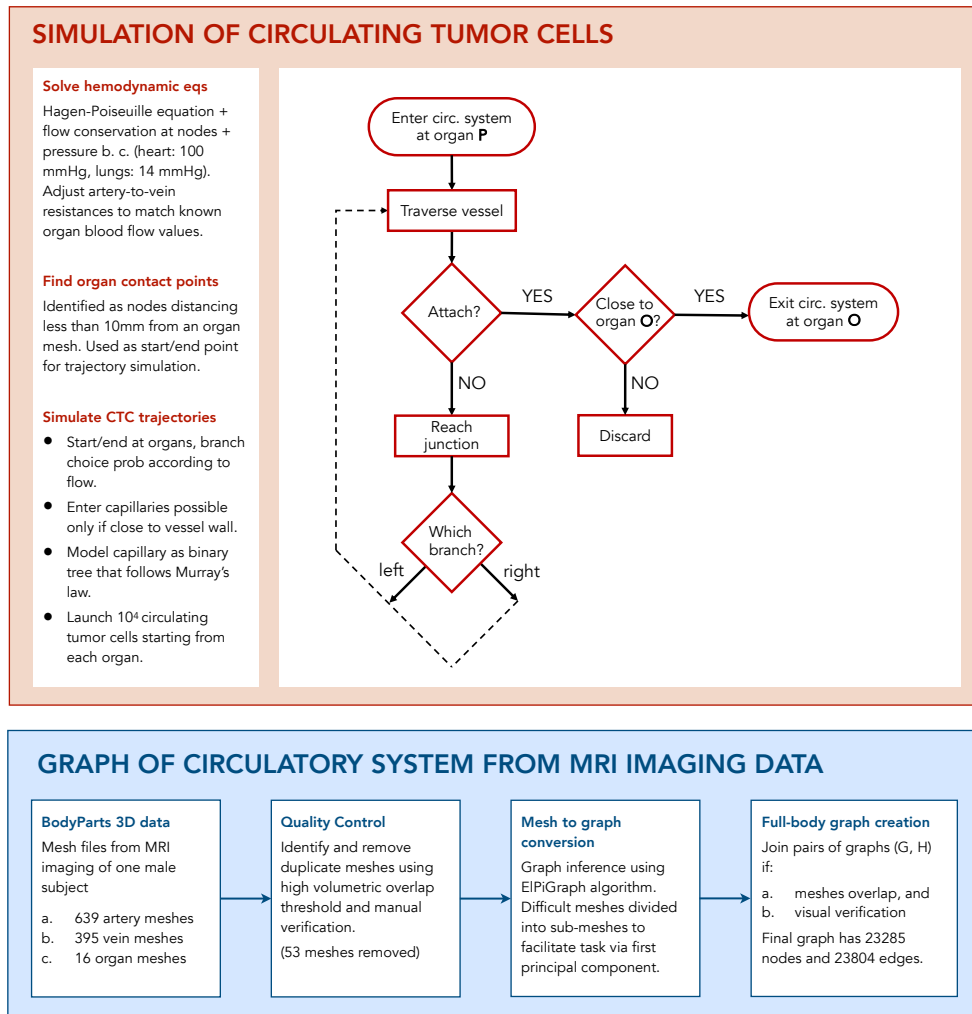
SIMULATION OF CIRCULATING TUMOR CELLS

Solve hemodynamic eqs

Hagen-Poiseuille equation + flow conservation at nodes + pressure b. c. (heart: 100 mmHg, lungs: 14 mmHg). Adjust artery-to-vein resistances to match known organ blood flow values.

Find organ contact points

Identified as nodes distancing less than 10mm from an organ mesh. Used as start/end point for trajectory simulation.

Simulate CTC trajectories

- Start/end at organs, branch choice prob according to flow.
- Enter capillaries possible only if close to vessel wall.
- Model capillary as binary tree that follows Murray's law.
- Launch $10^4$ circulating tumor cells starting from each organ.

Enter circ. system at organ P

Traverse vessel

Attach?

YES

Close to organ O?

YES

Exit circ. system at organ O

NO

NO

Reach junction

Discard

Which branch?

left

right

GRAPH OF CIRCULATORY SYSTEM FROM MRI IMAGING DATA

BodyParts 3D data

Mesh files from MRI imaging of one male subject

a. 639 artery meshes
b. 395 vein meshes
c. 16 organ meshes

Quality Control

Identify and remove duplicate meshes using high volumetric overlap threshold and manual verification.

(53 meshes removed)

Mesh to graph conversion

Graph inference using ElPiGraph algorithm. Difficult meshes divided into sub-meshes to facilitate task via first principal component.

Full-body graph creation

Join pairs of graphs (G, H) if:

a. meshes overlap, and
b. visual verification

Final graph has 23285 nodes and 23804 edges.